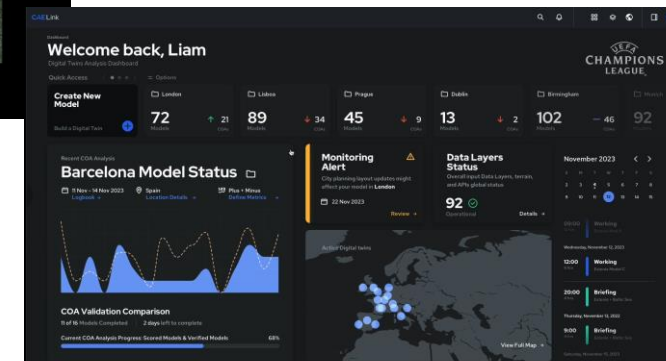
CAELink

Dashboard

Welcome back, Liam

Digital Twins Analysis Dashboard

Quick Access

Options

UEFA CHAMPIONS LEAGUE

Create New Model

Build a Digital Twin

London

72 Models

21 COAs

Lisbon

89 Models

34 COAs

Prague

45 Models

9 COAs

Dublin

13 Models

2 COAs

Birmingham

102 Models

46 COAs

92

Recent COA Analysis

Barcelona Model Status

11 Nov - 14 Nov 2023

Logbook

Spain

Location Details

Plus + Minus

Define Metrics

COA Validation Comparison

11 of 16 Models Completed

2 days left to complete

Current COA Analysis Progress: Scored Models & Verified Models

68%

Monitoring Alert

City planning layout updates might affect your model in London

22 Nov 2023

Review

Data Layers Status

Overall input Data Layers, terrain, and APIs global status

92

Operational

Details

Active Digital twins

View Full Map

November 2023

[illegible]

Working

Wednesday, November 12, 2023

12:00

Working

Briefing

Thursday, November 13, 2023

9:00

Briefing